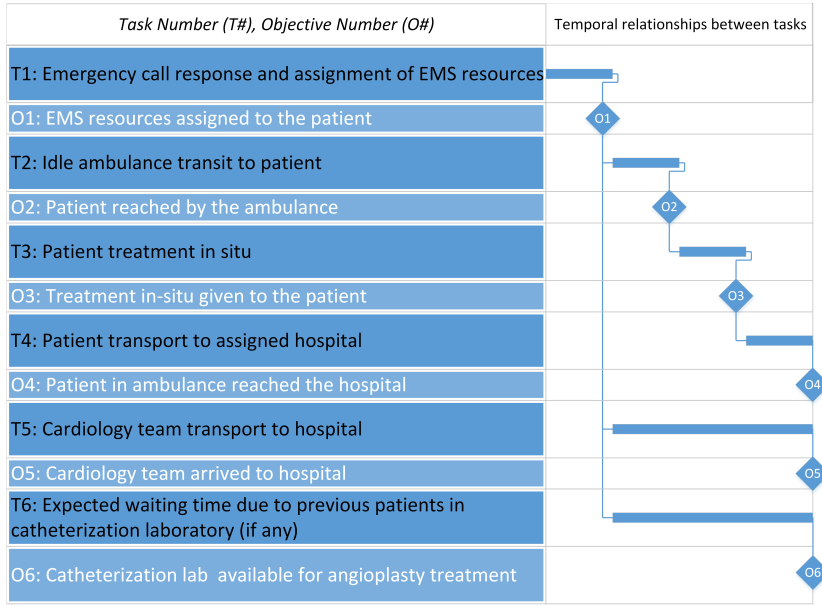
| Task Number (T#), Objective Number (O#) | Temporal relationships between tasks |
|---|---|
| T1: Emergency call response and assignment of EMS resources | |
| O1: EMS resources assigned to the patient | O1 |
| T2: Idle ambulance transit to patient | |
| O2: Patient reached by the ambulance | O2 |
| T3: Patient treatment in situ | |
| O3: Treatment in-situ given to the patient | O3 |
| T4: Patient transport to assigned hospital | |
| O4: Patient in ambulance reached the hospital | O4 |
| T5: Cardiology team transport to hospital | |
| O5: Cardiology team arrived to hospital | O5 |
| T6: Expected waiting time due to previous patients in catheterization laboratory (if any) | |
| O6: Catheterization lab available for angioplasty treatment | O6 |